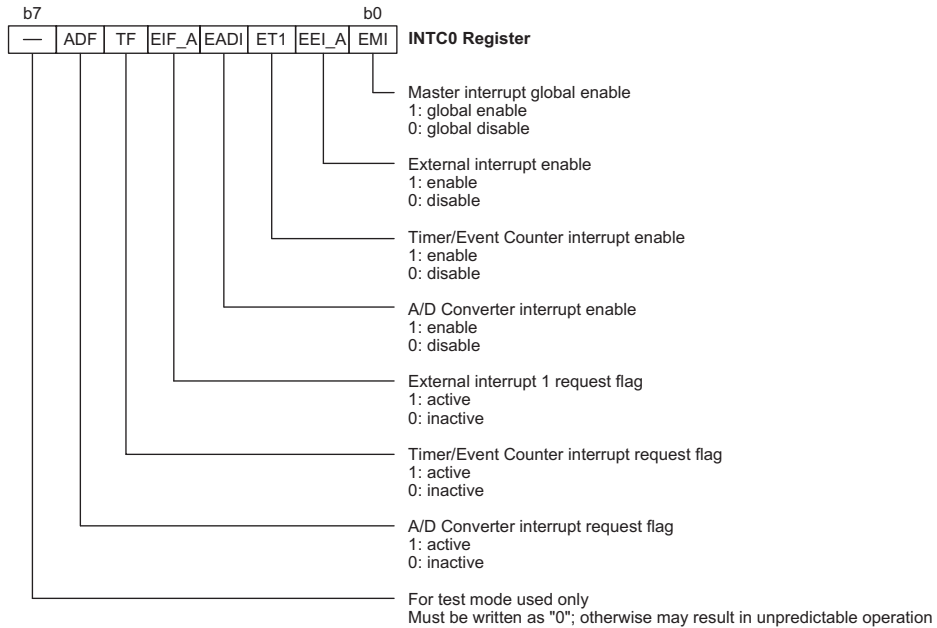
b7 b0

| — | ADF | TF | EIF_A | EADI | ET1 | EEI_A | EMI |
|---|---|---|---|---|---|---|---|

**INTC0 Register**

Master interrupt global enable
1: global enable
0: global disable

External interrupt enable
1: enable
0: disable

Timer/Event Counter interrupt enable
1: enable
0: disable

A/D Converter interrupt enable
1: enable
0: disable

External interrupt 1 request flag
1: active
0: inactive

Timer/Event Counter interrupt request flag
1: active
0: inactive

A/D Converter interrupt request flag
1: active
0: inactive

For test mode used only
Must be written as "0"; otherwise may result in unpredictable operation